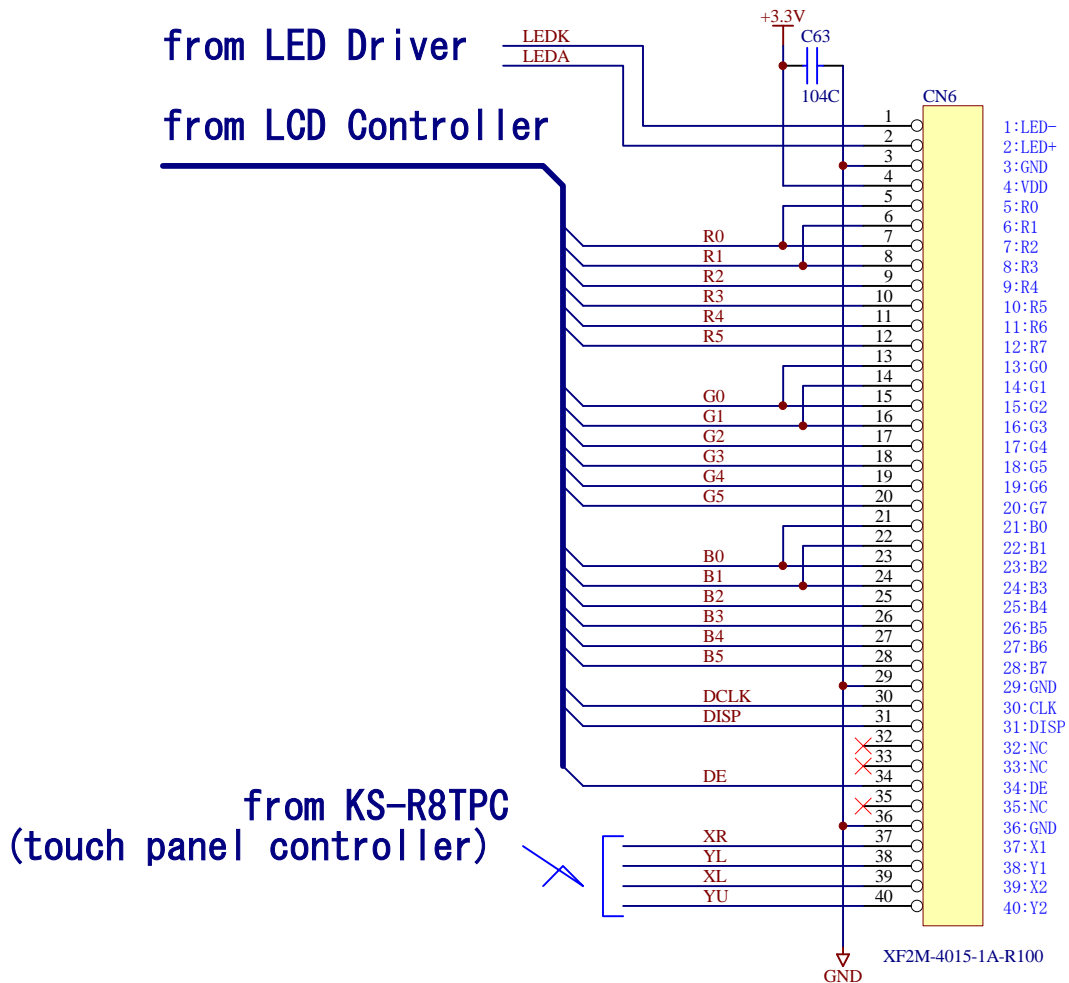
from LED Driver

from LCD Controller

LEDK
LEDA

+3.3V
C63
104C

CN6

1
2
3
4
5
6
7
8
9
10
11
12
13
14
15
16
17
18
19
20
21
22
23
24
25
26
27
28
29
30
31
32
33
34
35
36
37
38
39
40

R0
R1
R2
R3
R4
R5
G0
G1
G2
G3
G4
G5
B0
B1
B2
B3
B4
B5
DCLK
DISP
DE

1:LED-
2:LED+
3:GND
4:VDD
5:R0
6:R1
7:R2
8:R3
9:R4
10:R5
11:R6
12:R7
13:G0
14:G1
15:G2
16:G3
17:G4
18:G5
19:G6
20:G7
21:B0
22:B1
23:B2
24:B3
25:B4
26:B5
27:B6
28:B7
29:GND
30:CLK
31:DISP
32:NC
33:NC
34:DE
35:NC
36:GND
37:X1
38:Y1
39:X2
40:Y2

from KS-R8TPC
(touch panel controller)

XR
YL
XL
YU

GND

XF2M-4015-1A-R100